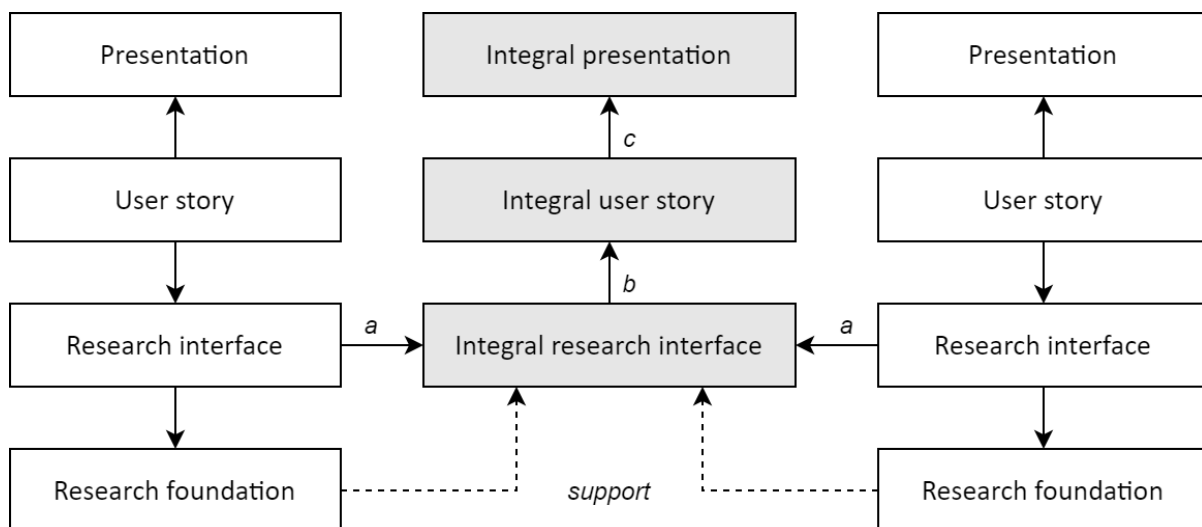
Presentation

User story

Research interface

Research foundation

Integral presentation

c

Integral user story

b

a

Integral research interface

a

support

Presentation

User story

Research interface

Research foundation